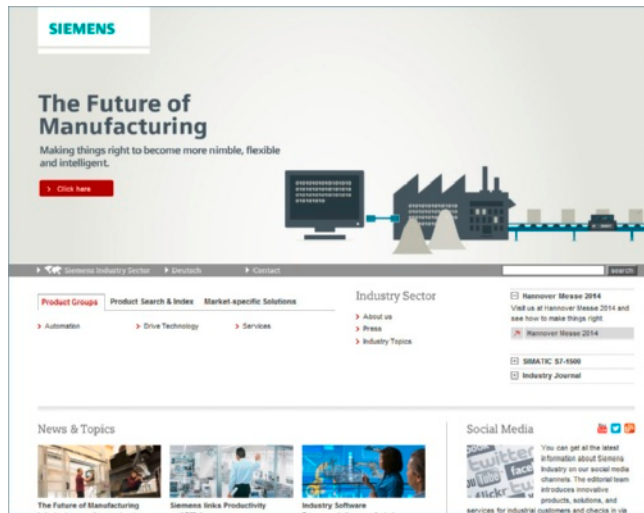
SIEMENS

The Future of Manufacturing

Making things right to become more nimble, flexible and intelligent.

> Click here

Siemens Industry Sector
Deutsch
Contact

search

Product Groups
Product Search & Index
Market-specific Solutions

> Automation
> Drive Technology
> Services

Industry Sector

> About us
> Press
> Industry Topics

Hannover Messe 2014
Visit us at Hannover Messe 2014 and see how to make things right.
Hannover Messe 2014

SIMATIC S7-1500

Industry Journal

News & Topics

The Future of Manufacturing
Siemens links Productivity
Industry Software

Social Media

You can get all the latest information about Siemens Industry on our social media channels. The editorial team introduces innovative products, solutions, and services for industrial customers and checks in via